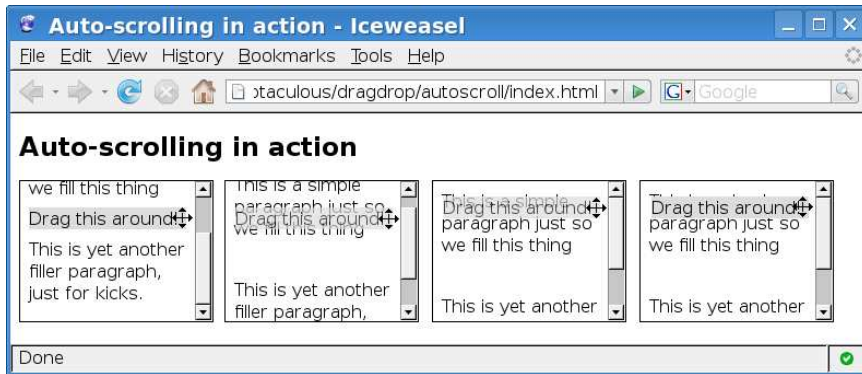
Auto-scrolling in action - Iceweasel

File Edit View History Bookmarks Tools Help

ɔtaculous/dragdrop/autoscroll/index.html

Google

Auto-scrolling in action

we fill this thing

Drag this around

This is yet another filler paragraph, just for kicks.

This is a simple paragraph just so

Drag this around

we fill this thing

This is yet another filler paragraph,

This is a simple

Drag this around

paragraph just so we fill this thing

This is yet another

Drag this around

paragraph just so we fill this thing

This is yet another

Done